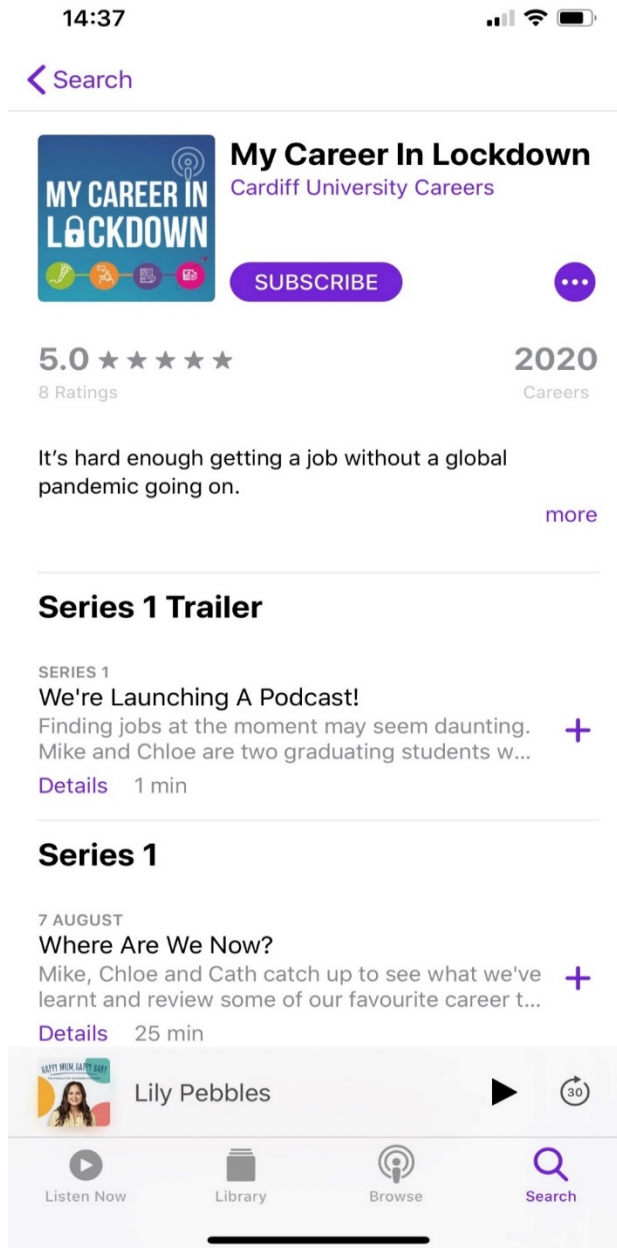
14:37

Search

MY CAREER IN LOCKDOWN

My Career In Lockdown
Cardiff University Careers

SUBSCRIBE

5.0 ★★★★★
8 Ratings

2020
Careers

It's hard enough getting a job without a global pandemic going on.

more

Series 1 Trailer

SERIES 1
We're Launching A Podcast!
Finding jobs at the moment may seem daunting. Mike and Chloe are two graduating students w...
Details 1 min

Series 1

7 AUGUST
Where Are We Now?
Mike, Chloe and Cath catch up to see what we've learnt and review some of our favourite career t...
Details 25 min

HAPPY MUM HAPPY BABY

Lily Pebbles

30

Listen Now
Library
Browse
Search